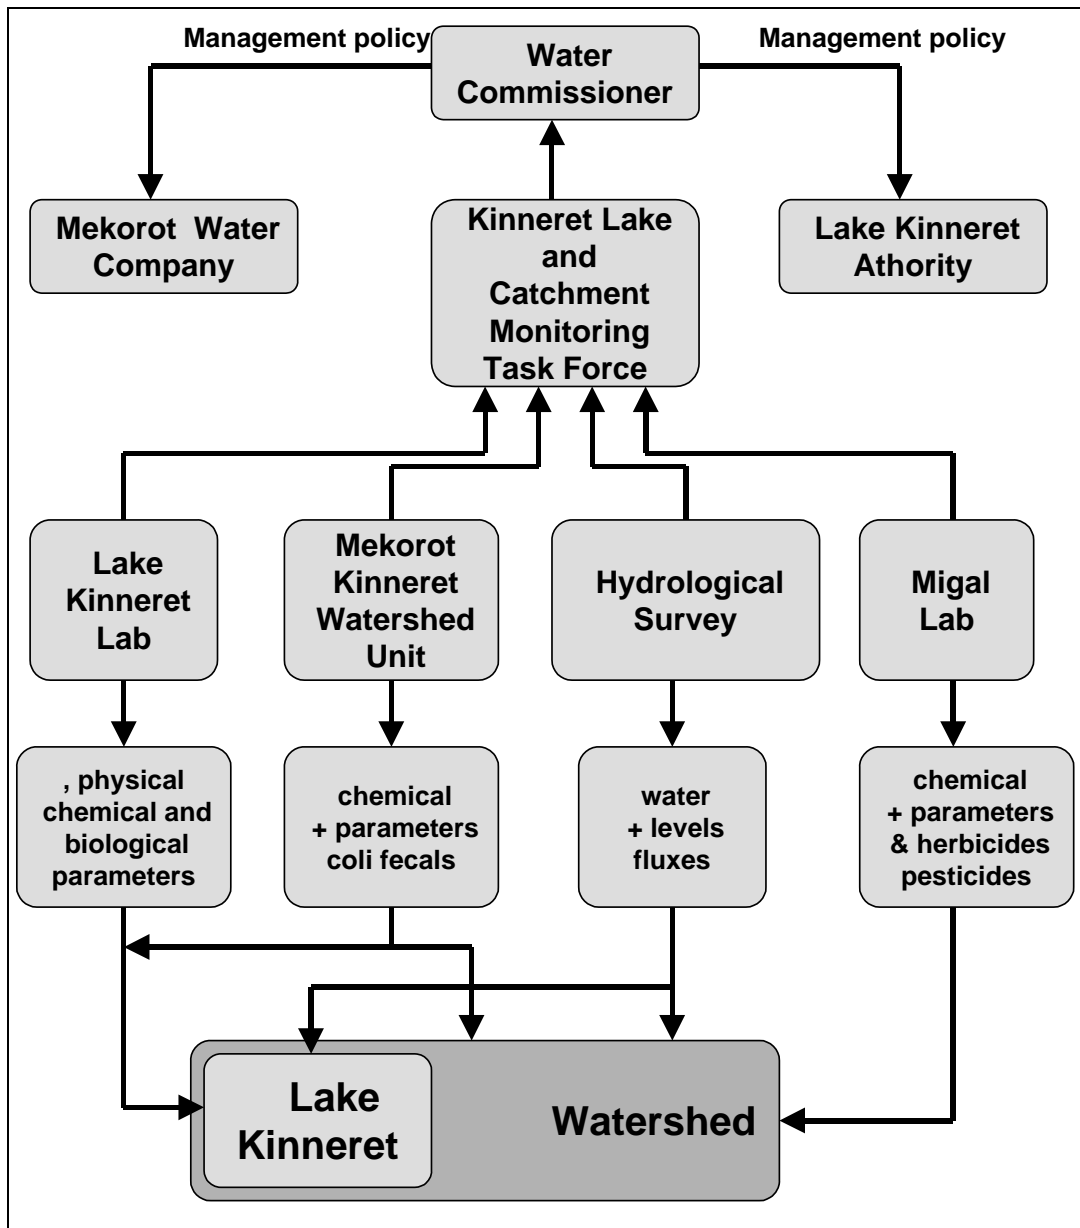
Management policy

Water Commissioner

Management policy

Mekorot Water Company

Kinneret Lake and Catchment Monitoring Task Force

Lake Kinneret Athority

Lake Kinneret Lab

Mekorot Kinneret Watershed Unit

Hydrological Survey

Migal Lab

, physical chemical and biological parameters

chemical + parameters coli fecals

water + levels fluxes

chemical + parameters & herbicides pesticides

Lake Kinneret

Watershed